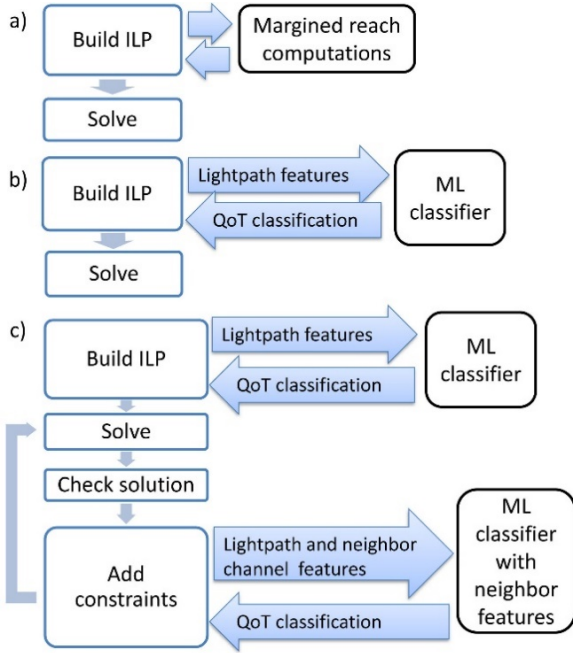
a)

Build ILP

Margined reach computations

Solve

b)

Build ILP

Lightpath features

QoT classification

ML classifier

Solve

c)

Build ILP

Lightpath features

QoT classification

ML classifier

Solve

Check solution

Add constraints

Lightpath and neighbor channel features

QoT classification

ML classifier with neighbor features